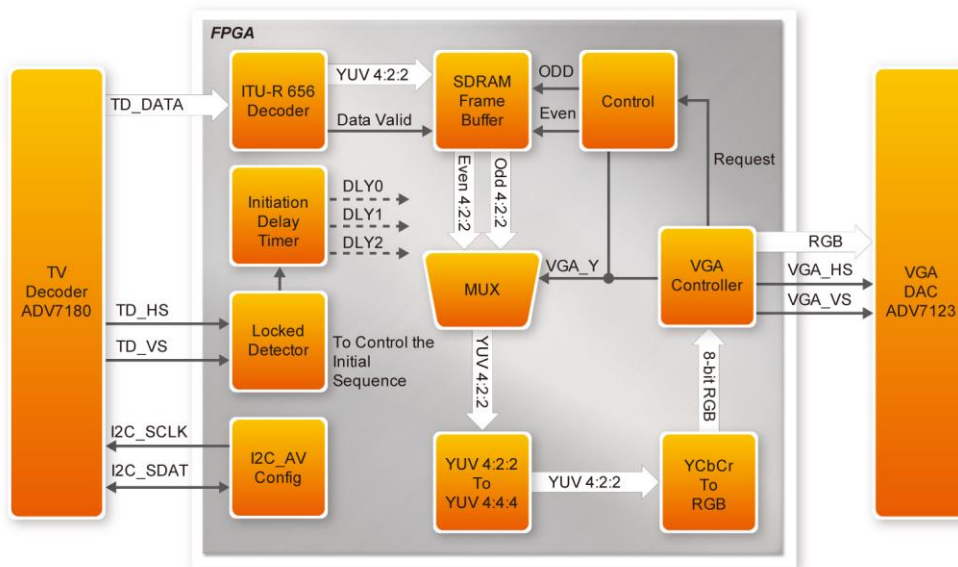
FPGA

TV Decoder ADV7180

TD_DATA

ITU-R 656 Decoder

YUV 4:2:2

Data Valid

SDRAM Frame Buffer

ODD

Even

Control

Request

Initiation Delay Timer

DLY0

DLY1

DLY2

Even 4:2:2

Odd 4:2:2

MUX

VGA_Y

VGA Controller

RGB

VGA_HS

VGA_VS

VGA DAC ADV7123

TD_HS

TD_VS

Locked Detector

To Control the Initial Sequence

YUV 4:2:2

8-bit RGB

I2C_SCLK

I2C_SDAT

I2C_AV Config

YUV 4:2:2 To YUV 4:4:4

YUV 4:2:2

YCbCr To RGB